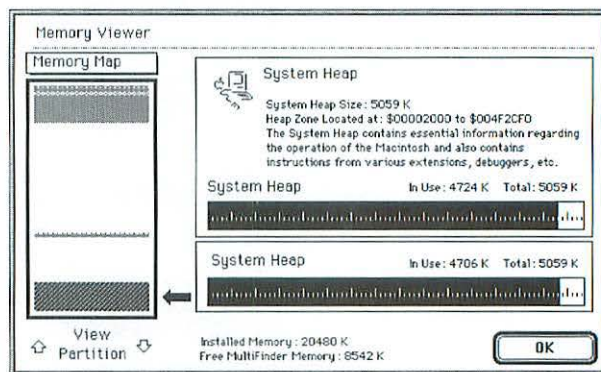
Memory Viewer

Memory Map

System Heap

System Heap Size: 5059 K
Heap Zone Located at: $00002000 to $004F2CF0
The System Heap contains essential information regarding the operation of the Macintosh and also contains instructions from various extensions, debuggers, etc.

System Heap In Use: 4724 K Total: 5059 K

System Heap In Use: 4706 K Total: 5059 K

View Partition

Installed Memory: 20480 K
Free MultiFinder Memory: 8542 K

OK